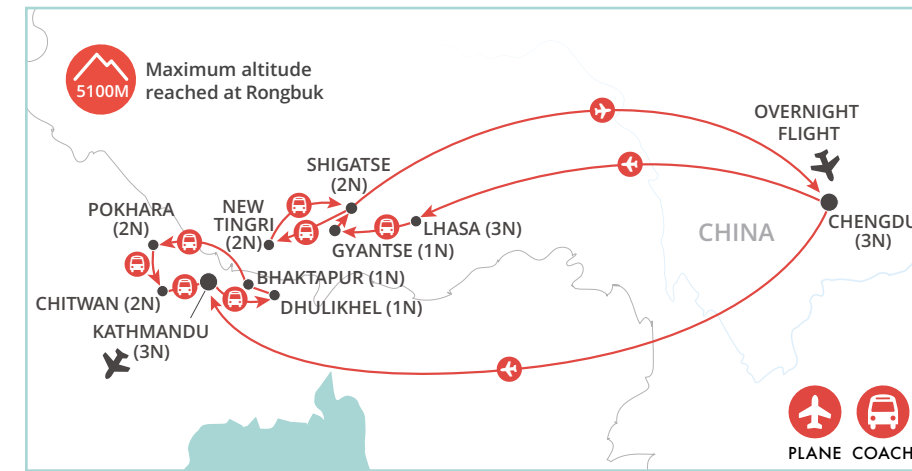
5100M

Maximum altitude reached at Rongbuk

OVERNIGHT FLIGHT

SHIGATSE (2N)

NEW TINGRI (2N)

POKHARA (2N)

LHASA (3N)

GYANTSE (1N)

CHINA

CHENGDU (3N)

BHAKTAPUR (1N)

DHULIKHEL (1N)

CHITWAN (2N)

KATHMANDU (3N)

PLANE

COACH